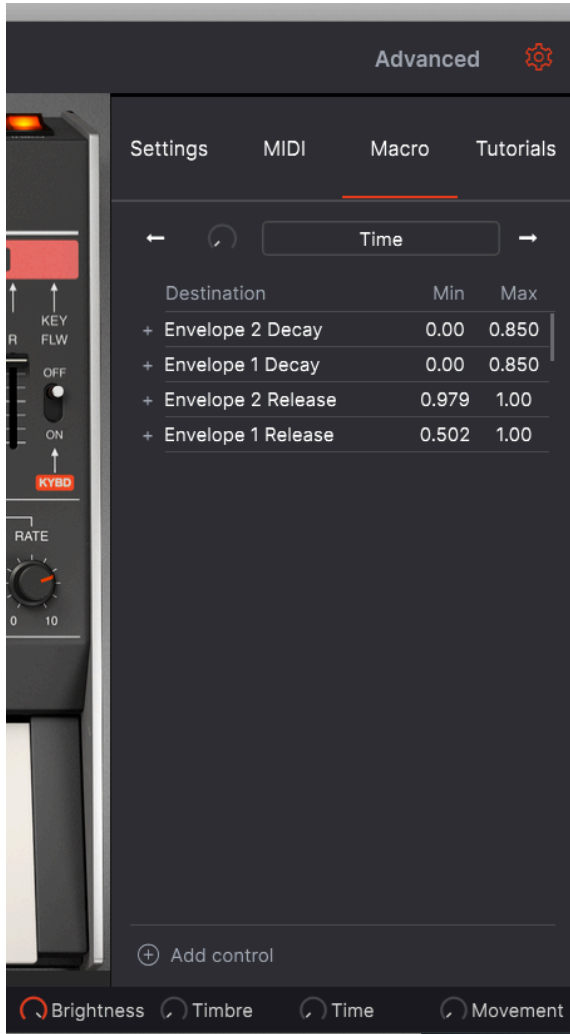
Advanced

Settings MIDI Macro Tutorials

← Time →

| Destination | Min | Max |
|---|---|---|
| + Envelope 2 Decay | 0.00 | 0.850 |
| + Envelope 1 Decay | 0.00 | 0.850 |
| + Envelope 2 Release | 0.979 | 1.00 |
| + Envelope 1 Release | 0.502 | 1.00 |

R KEY FLW

OFF

ON

KYBD

RATE

0 10

⊕ Add control

Brightness Timbre Time Movement